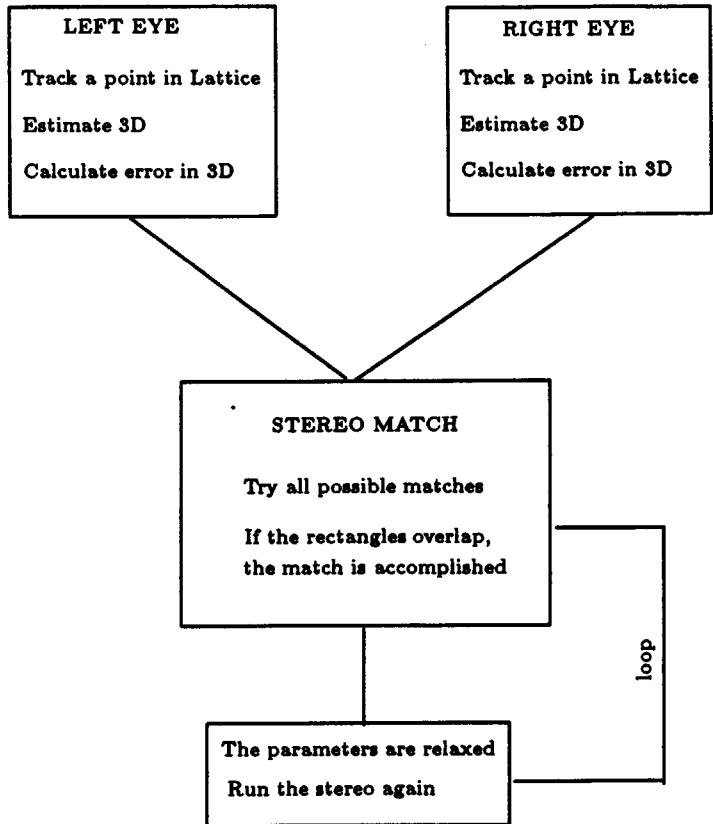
LEFT EYE

Track a point in Lattice

Estimate 3D

Calculate error in 3D

RIGHT EYE

Track a point in Lattice

Estimate 3D

Calculate error in 3D

STEREO MATCH

Try all possible matches

If the rectangles overlap, the match is accomplished

loop

The parameters are relaxed

Run the stereo again